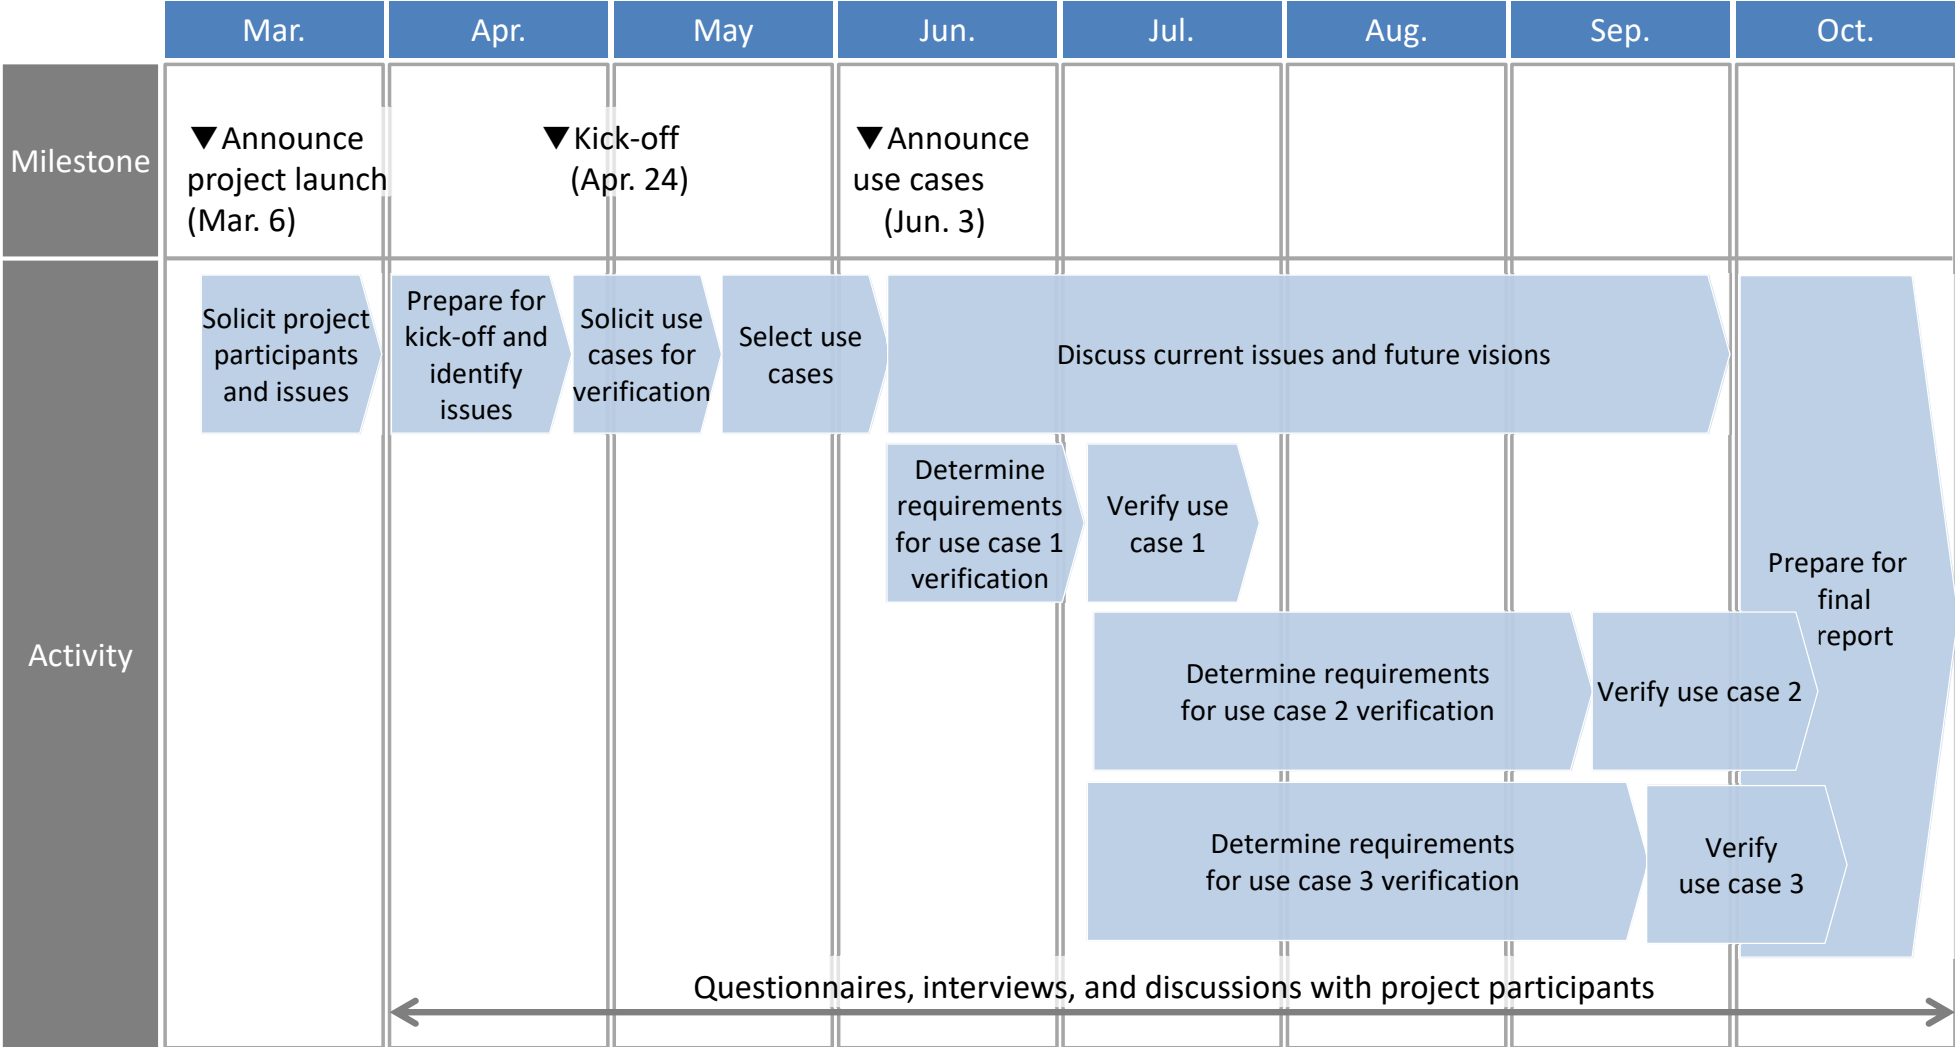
| | Mar. | Apr. | May | Jun. | Jul. | Aug. | Sep. | Oct. |
|---|---|---|---|---|---|---|---|---|
| Milestone | ▼Announce project launch (Mar. 6) | ▼Kick-off (Apr. 24) | | ▼Announce use cases (Jun. 3) | | | | |

Activity

Solicit project participants and issues

Prepare for kick-off and identify issues

Solicit use cases for verification

Select use cases

Discuss current issues and future visions

Determine requirements for use case 1 verification

Verify use case 1

Determine requirements for use case 2 verification

Verify use case 2

Determine requirements for use case 3 verification

Verify use case 3

Prepare for final report

Questionnaires, interviews, and discussions with project participants